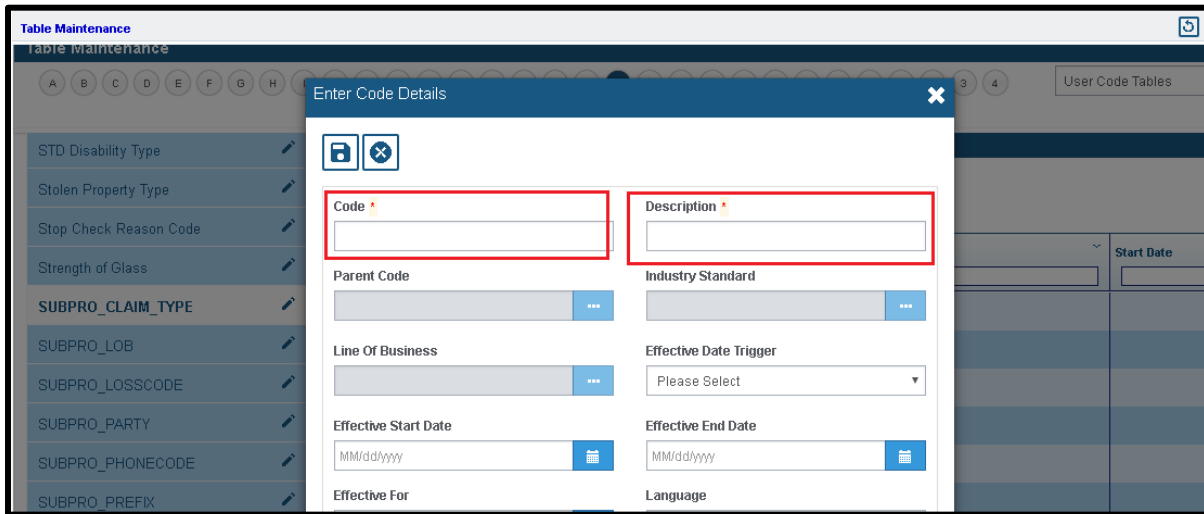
Table Maintenance

Table Maintenance

A B C D E F G H 3 4

User Code Tables

Enter Code Details

STD Disability Type
Stolen Property Type
Stop Check Reason Code
Strength of Glass
SUBPRO_CLAIM_TYPE
SUBPRO_LOB
SUBPRO_LOSSCODE
SUBPRO_PARTY
SUBPRO_PHONECODE
SUBPRO_PREFIX

Code *

Description *

Start Date

Parent Code

Industry Standard

Line Of Business

Effective Date Trigger

Please Select

Effective Start Date

MM/dd/yyyy

Effective End Date

MM/dd/yyyy

Effective For

Language